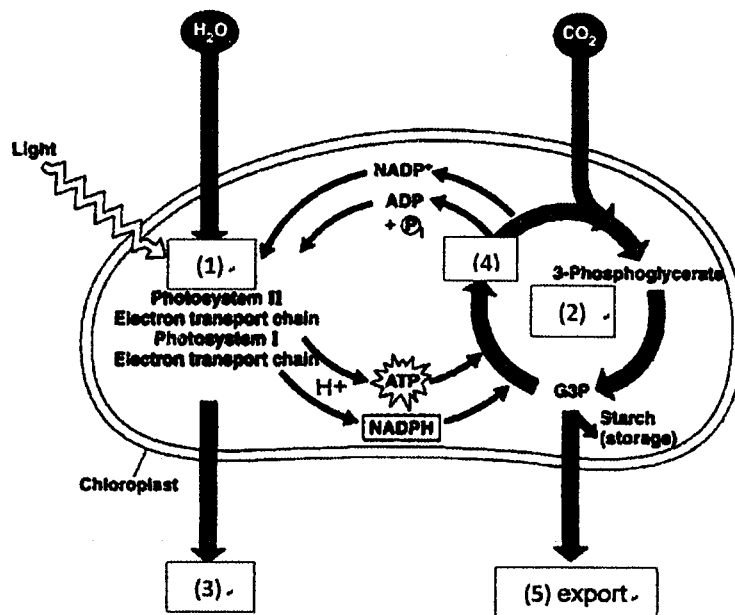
$H_2O$

$CO_2$

Light

NADP⁺

ADP + $P_i$

(1)

(4)

3-Phosphoglycerate

(2)

Photosystem II
Electron transport chain
Photosystem I
Electron transport chain

H+

ATP

NADPH

G3P

Starch (storage)

Chloroplast

(3)

(5) export